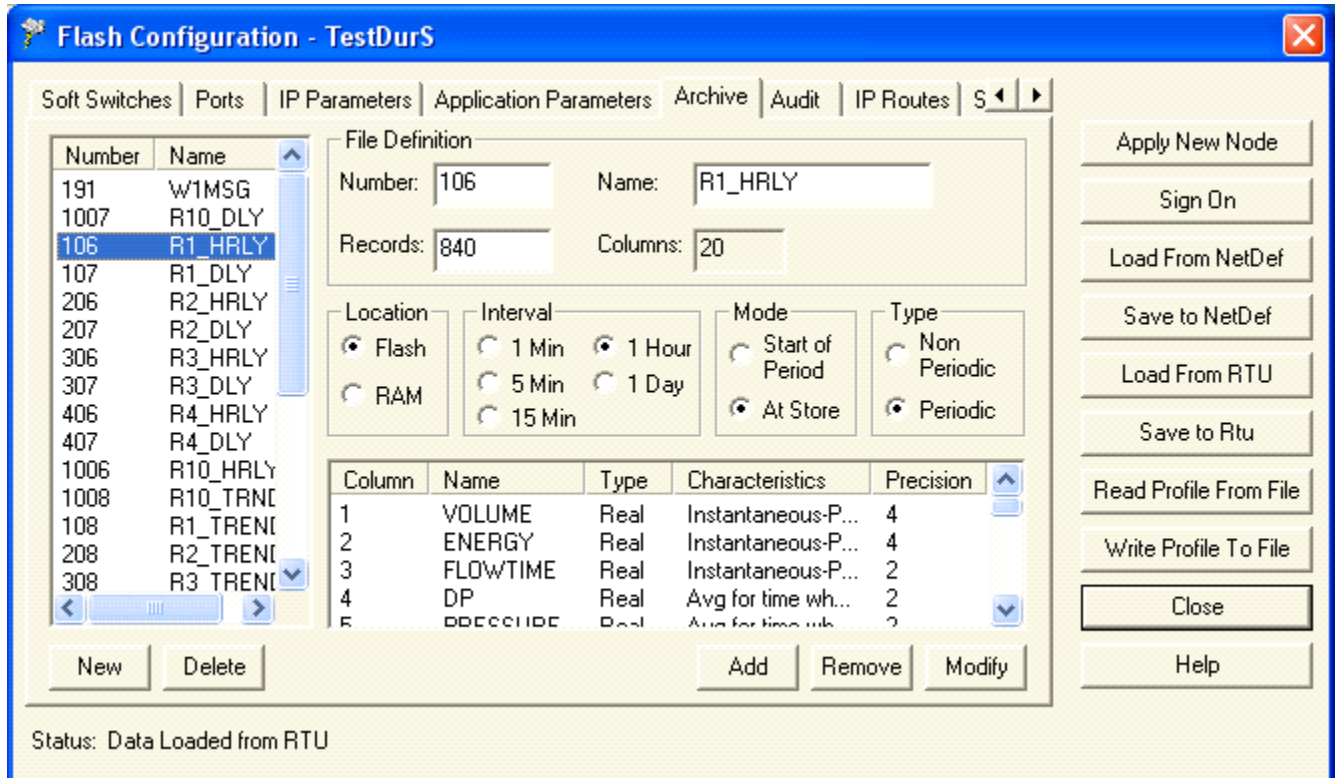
Flash Configuration - TestDurS

Soft Switches | Ports | IP Parameters | Application Parameters | Archive | Audit | IP Routes | S

| Number | Name |
|---|---|
| 191 | W1MSG |
| 1007 | R10_DLY |
| 106 | R1_HRLY |
| 107 | R1_DLY |
| 206 | R2_HRLY |
| 207 | R2_DLY |
| 306 | R3_HRLY |
| 307 | R3_DLY |
| 406 | R4_HRLY |
| 407 | R4_DLY |
| 1006 | R10_HRLY |
| 1008 | R10_TRNE |
| 108 | R1_TRENE |
| 208 | R2_TRENE |
| 308 | R3_TRENE |

File Definition
Number: 106
Name: R1_HRLY
Records: 840
Columns: 20

Location
Flash
RAM

Interval
1 Min
1 Hour
5 Min
1 Day
15 Min

Mode
Start of Period
At Store

Type
Non Periodic
Periodic

| Column | Name | Type | Characteristics | Precision |
|---|---|---|---|---|
| 1 | VOLUME | Real | Instantaneous-P... | 4 |
| 2 | ENERGY | Real | Instantaneous-P... | 4 |
| 3 | FLOWTIME | Real | Instantaneous-P... | 2 |
| 4 | DP | Real | Avg for time wh... | 2 |
| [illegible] | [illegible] | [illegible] | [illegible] | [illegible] |

New
Delete
Add
Remove
Modify

Apply New Node
Sign On
Load From NetDef
Save to NetDef
Load From RTU
Save to Rtu
Read Profile From File
Write Profile To File
Close
Help

Status: Data Loaded from RTU